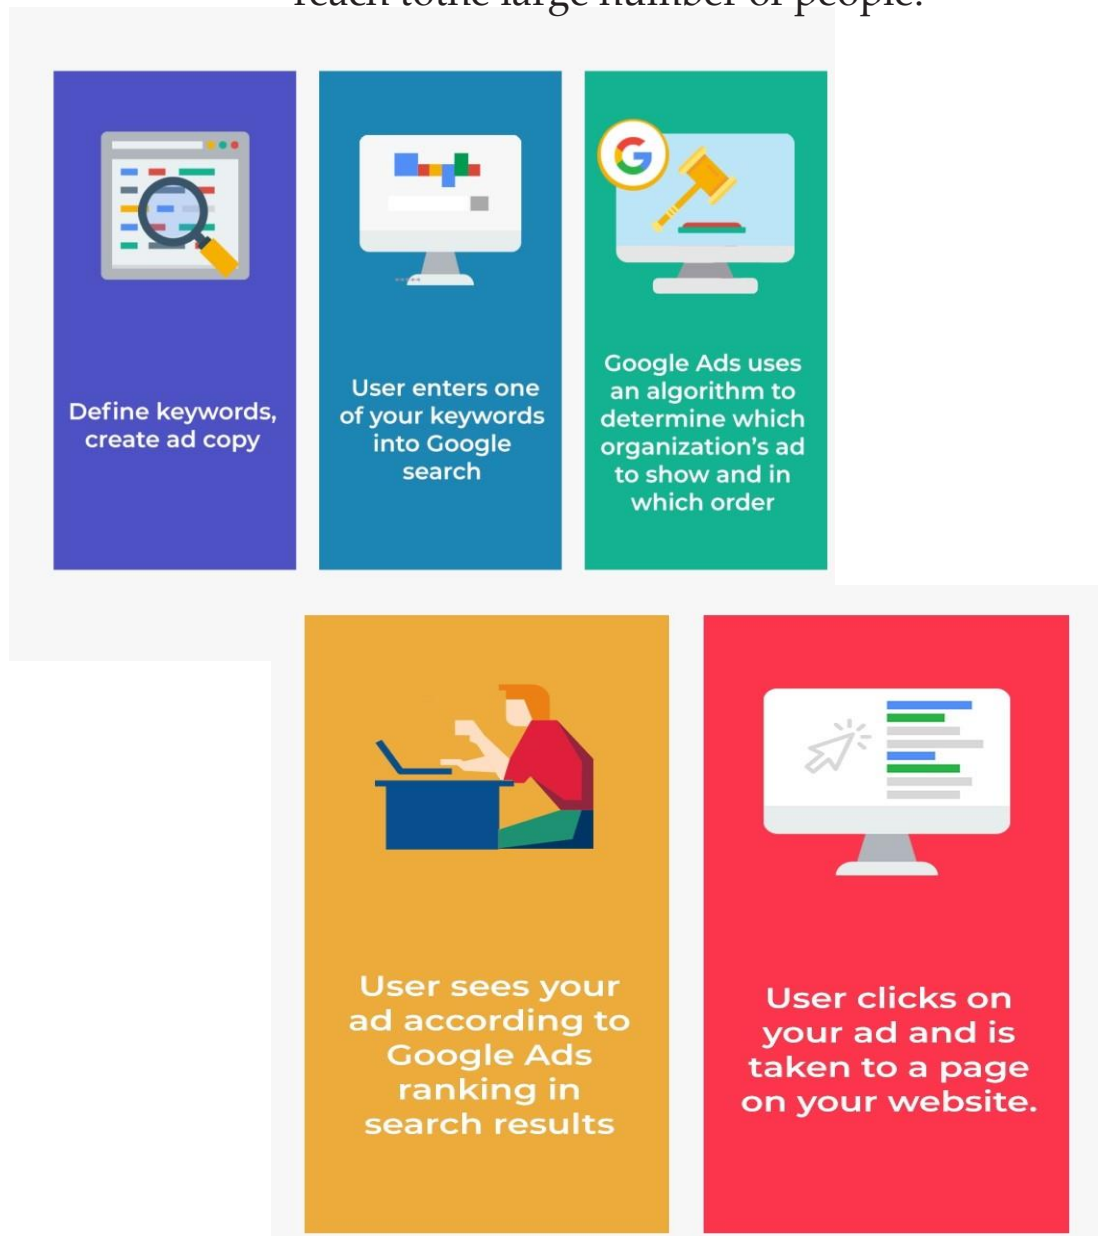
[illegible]

Define keywords, create ad copy

User enters one of your keywords into Google search

Google Ads uses an algorithm to determine which organization's ad to show and in which order

User sees your ad according to Google Ads ranking in search results

User clicks on your ad and is taken to a page on your website.